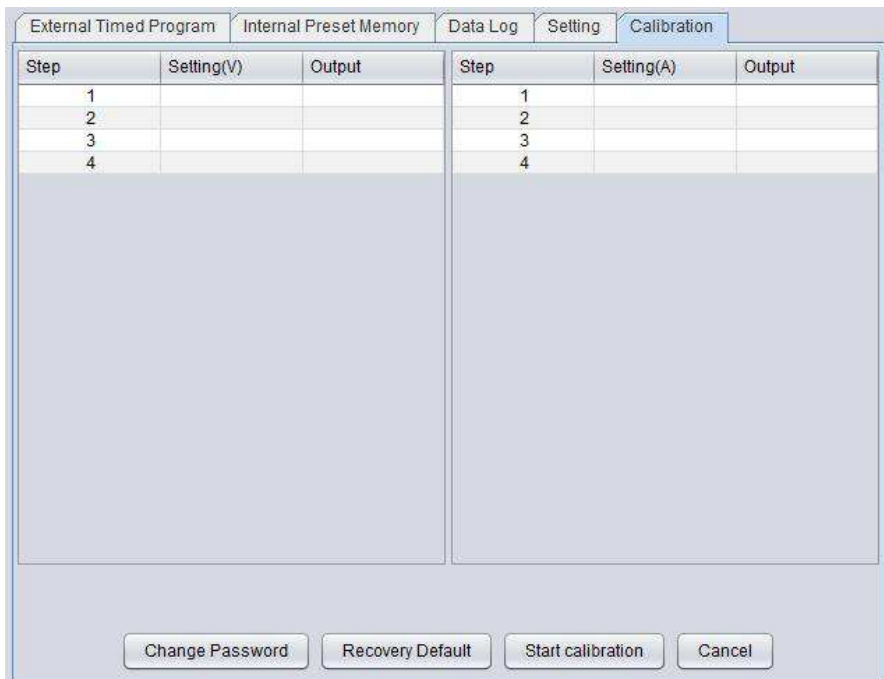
External Timed Program | Internal Preset Memory | Data Log | Setting | Calibration

| Step | Setting(V) | Output |
|---|---|---|
| 1 | | |
| 2 | | |
| 3 | | |
| 4 | | |

| Step | Setting(A) | Output |
|---|---|---|
| 1 | | |
| 2 | | |
| 3 | | |
| 4 | | |

Change Password | Recovery Default | Start calibration | Cancel